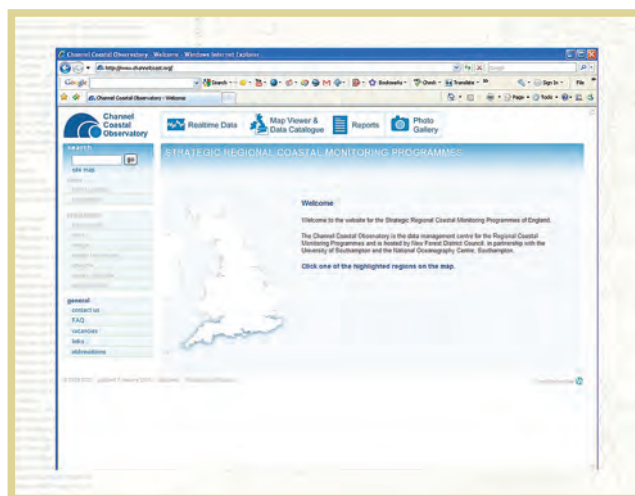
Channel Coastal Observatory - Welcome - Windows Internet Explorer

http://www.channelcoast.org/

Google

Channel Coastal Observatory - Welcome

Channel Coastal Observatory

Realtime Data

Map Viewer & Data Catalogue

Reports

Photo Gallery

search

go

site map

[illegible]

general

contact us

FAQ

vacancies

links

abbreviations

STRATEGIC REGIONAL COASTAL MONITORING PROGRAMMES

Welcome

Welcome to the website for the Strategic Regional Coastal Monitoring Programmes of England.

The Channel Coastal Observatory is the data management centre for the Regional Coastal Monitoring Programmes and is hosted by New Forest District Council, in partnership with the University of Southampton and the National Oceanography Centre, Southampton.

Click one of the highlighted regions on the map.

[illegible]